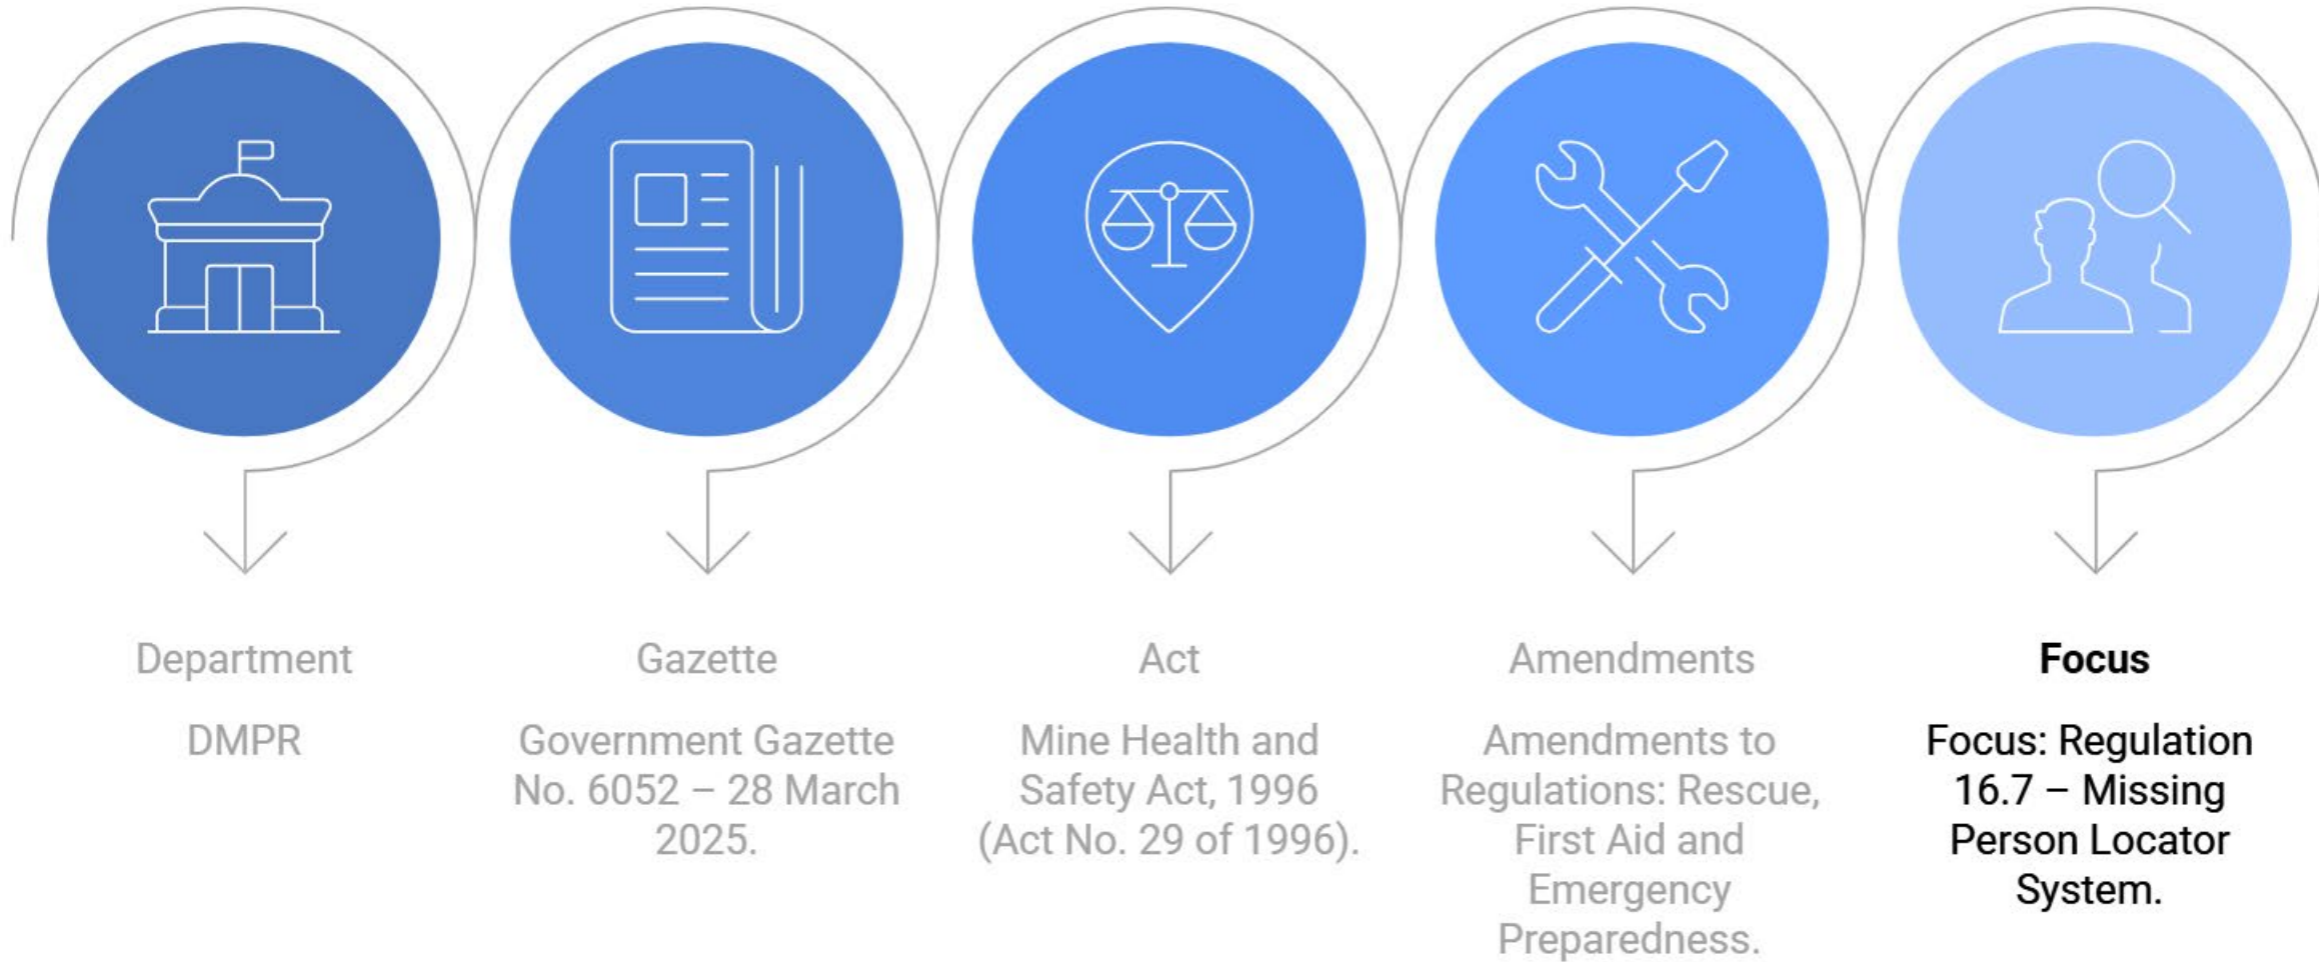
Department

DMPR

Gazette

Government Gazette No. 6052 – 28 March 2025.

Act

Mine Health and Safety Act, 1996 (Act No. 29 of 1996).

Amendments

Amendments to Regulations: Rescue, First Aid and Emergency Preparedness.

Focus

Focus: Regulation 16.7 – Missing Person Locator System.